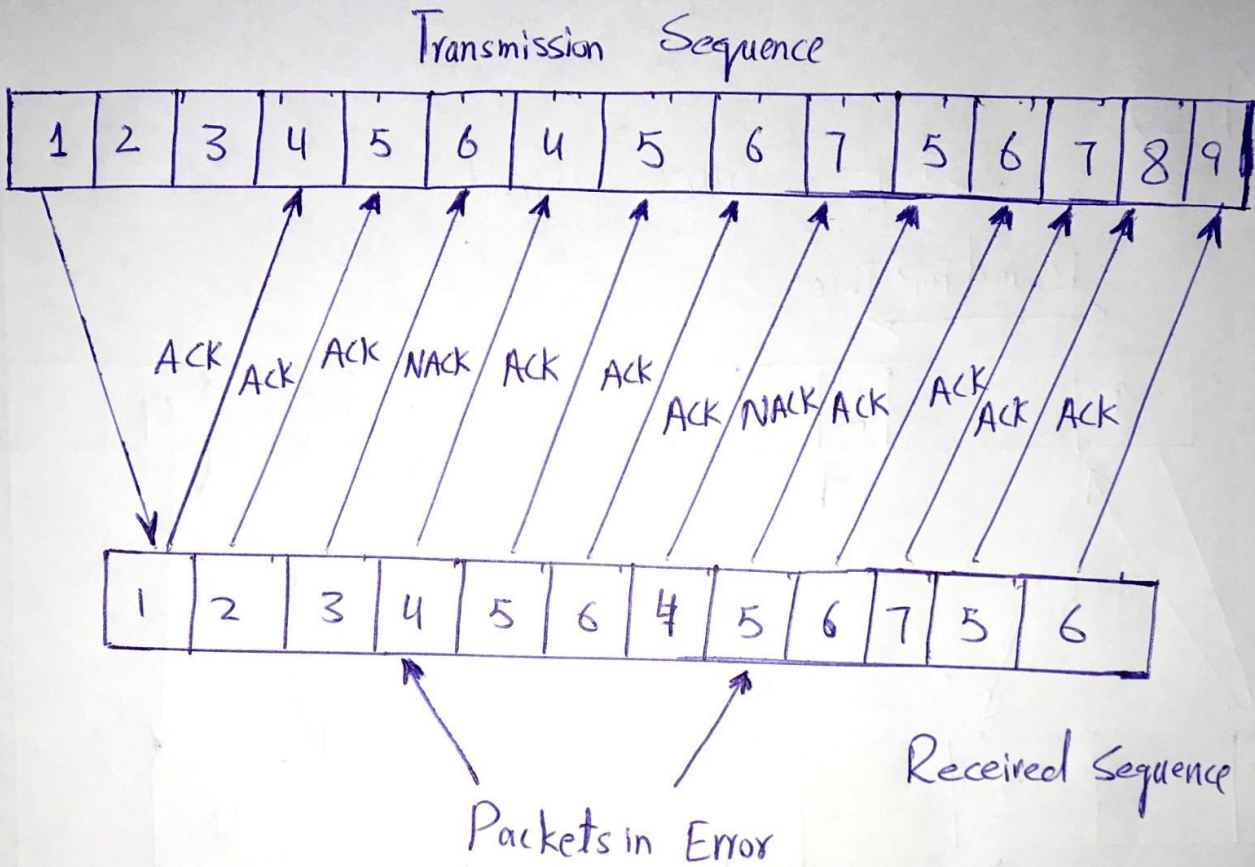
Transmission Sequence

| 1 | 2 | 3 | 4 | 5 | 6 | 4 | 5 | 6 | 7 | 5 | 6 | 7 | 8 | 9 |
|---|---|---|---|---|---|---|---|---|---|---|---|---|---|---|

ACK ACK ACK NACK ACK ACK ACK NACK ACK ACK ACK ACK

| 1 | 2 | 3 | 4 | 5 | 6 | 4 | 5 | 6 | 7 | 5 | 6 |
|---|---|---|---|---|---|---|---|---|---|---|---|

Received Sequence

Packets in Error